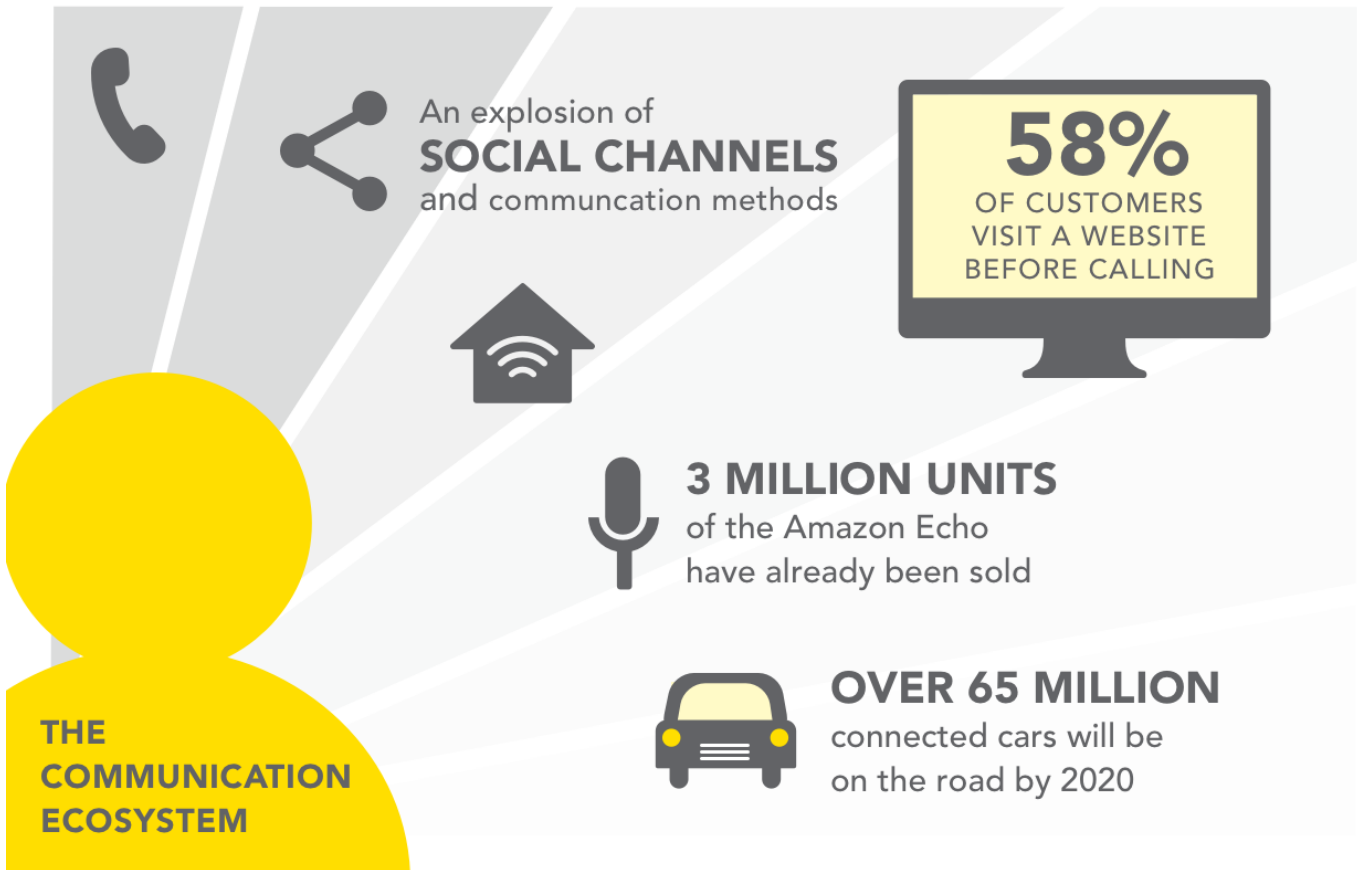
An explosion of
SOCIAL CHANNELS
and communcation methods

58%
OF CUSTOMERS
VISIT A WEBSITE
BEFORE CALLING

3 MILLION UNITS
of the Amazon Echo
have already been sold

OVER 65 MILLION
connected cars will be
on the road by 2020

THE
COMMUNICATION
ECOSYSTEM